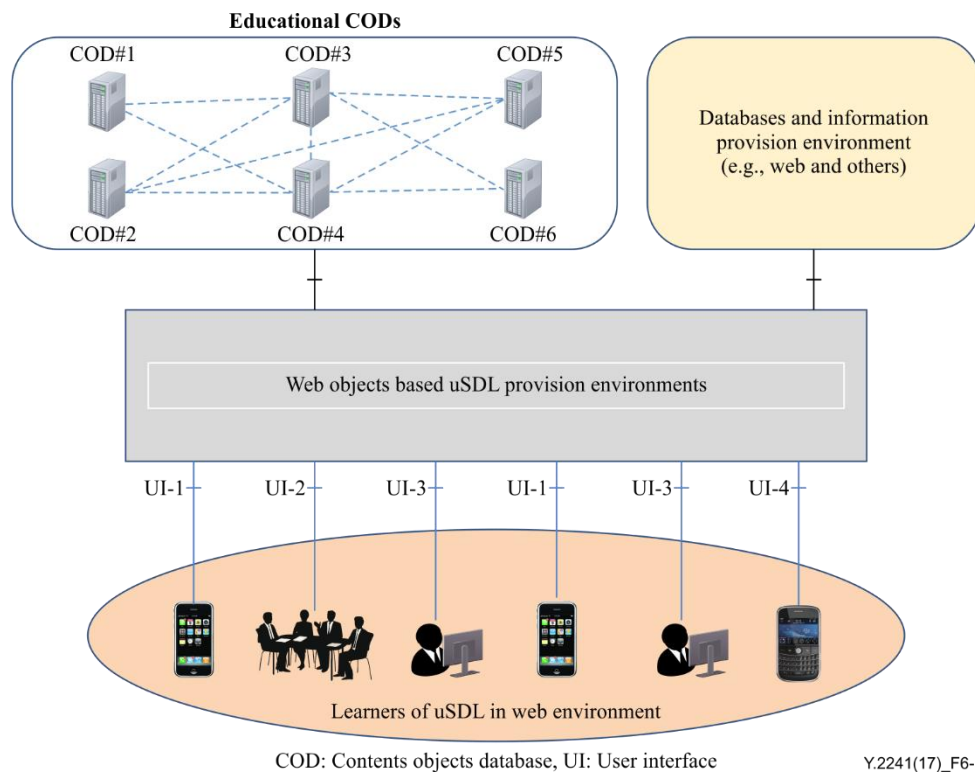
Educational CODs

COD#1

COD#3

COD#5

COD#2

COD#4

COD#6

Databases and information provision environment (e.g., web and others)

Web objects based uSDL provision environments

UI-1

UI-2

UI-3

UI-1

UI-3

UI-4

Learners of uSDL in web environment

COD: Contents objects database, UI: User interface

Y.2241(17)_F6-